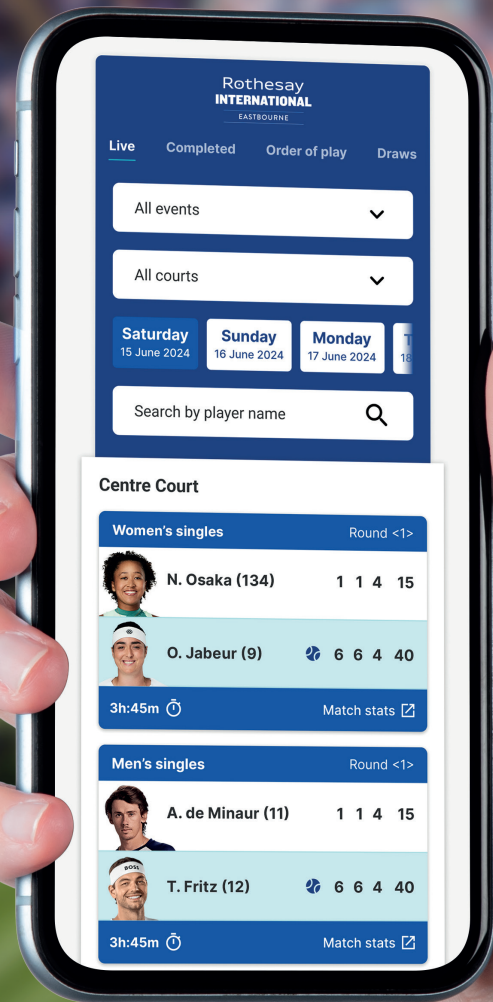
Rothesay
INTERNATIONAL
EASTBOURNE

Live Completed Order of play Draws

All events

All courts

Saturday
15 June 2024

Sunday
16 June 2024

Monday
17 June 2024

T
18

Search by player name

Centre Court

Women's singles Round <1>

N. Osaka (134) 1 1 4 15

O. Jabeur (9) 6 6 4 40

3h:45m Match stats

Men's singles Round <1>

A. de Minaur (11) 1 1 4 15

T. Fritz (12) 6 6 4 40

3h:45m Match stats